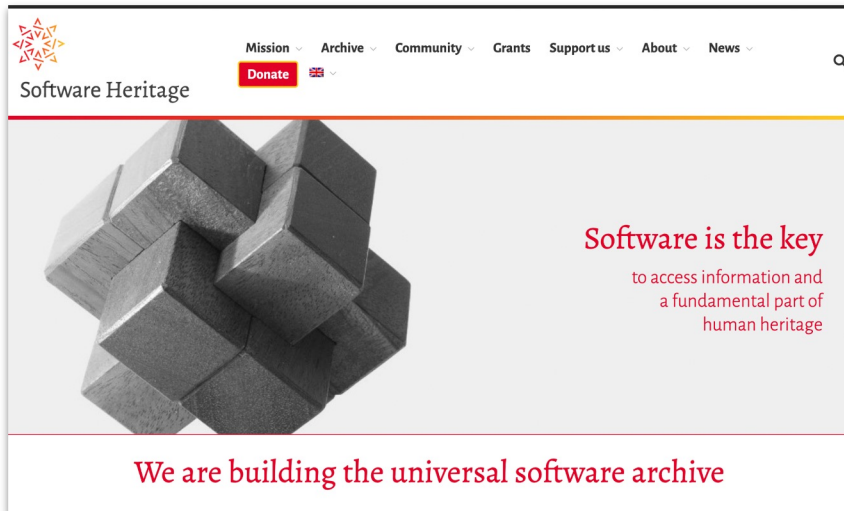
Software Heritage

Mission Archive Community Grants Support us About News

Donate

Software is the key

to access information and a fundamental part of human heritage

We are building the universal software archive